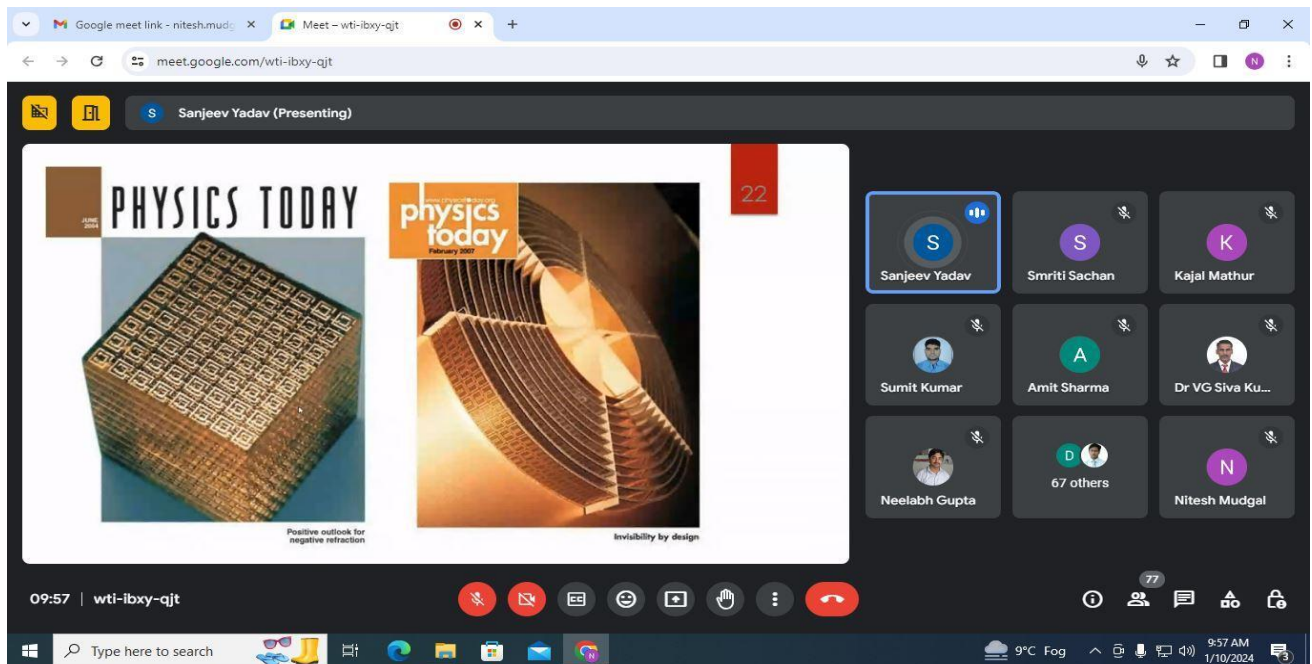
Google meet link - nitesh.mudg
Meet – wti-ibxy-qjt
meet.google.com/wti-ibxy-qjt

S Sanjeev Yadav (Presenting)

PHYSICS TODAY
JUNE 2004
Positive outlook for negative refraction

physics today
www.physicstoday.org
February 2007
Invisibility by design

22

S
Sanjeev Yadav
S
Smriti Sachan
K
Kajal Mathur
Sumit Kumar
A
Amit Sharma
Dr VG Siva Ku...
Neelabh Gupta
D
67 others
N
Nitesh Mudgal

09:57 | wti-ibxy-qjt

77

Type here to search
9°C Fog
9:57 AM
1/10/2024
3